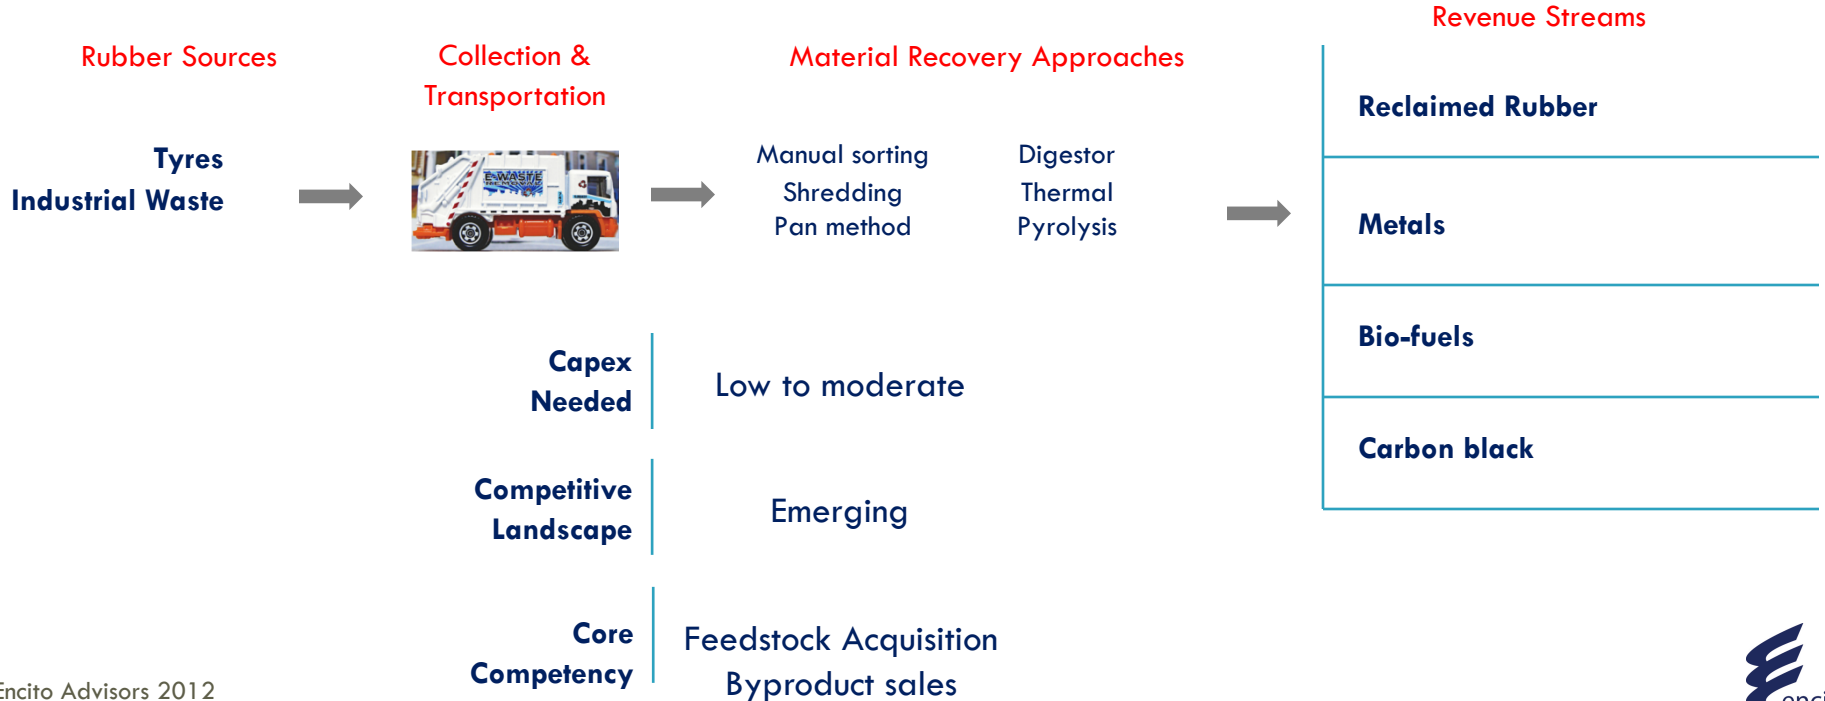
Revenue Streams

Rubber Sources

Collection & Transportation

Material Recovery Approaches

Tyres
Industrial Waste

E-WASTE

Manual sorting
Shredding
Pan method

Digestor
Thermal
Pyrolysis

Reclaimed Rubber

Metals

Bio-fuels

Carbon black

Capex Needed

Low to moderate

Competitive Landscape

Emerging

Core Competency

Feedstock Acquisition
Byproduct sales

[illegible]ncito Advisors 2012

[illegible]nci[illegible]